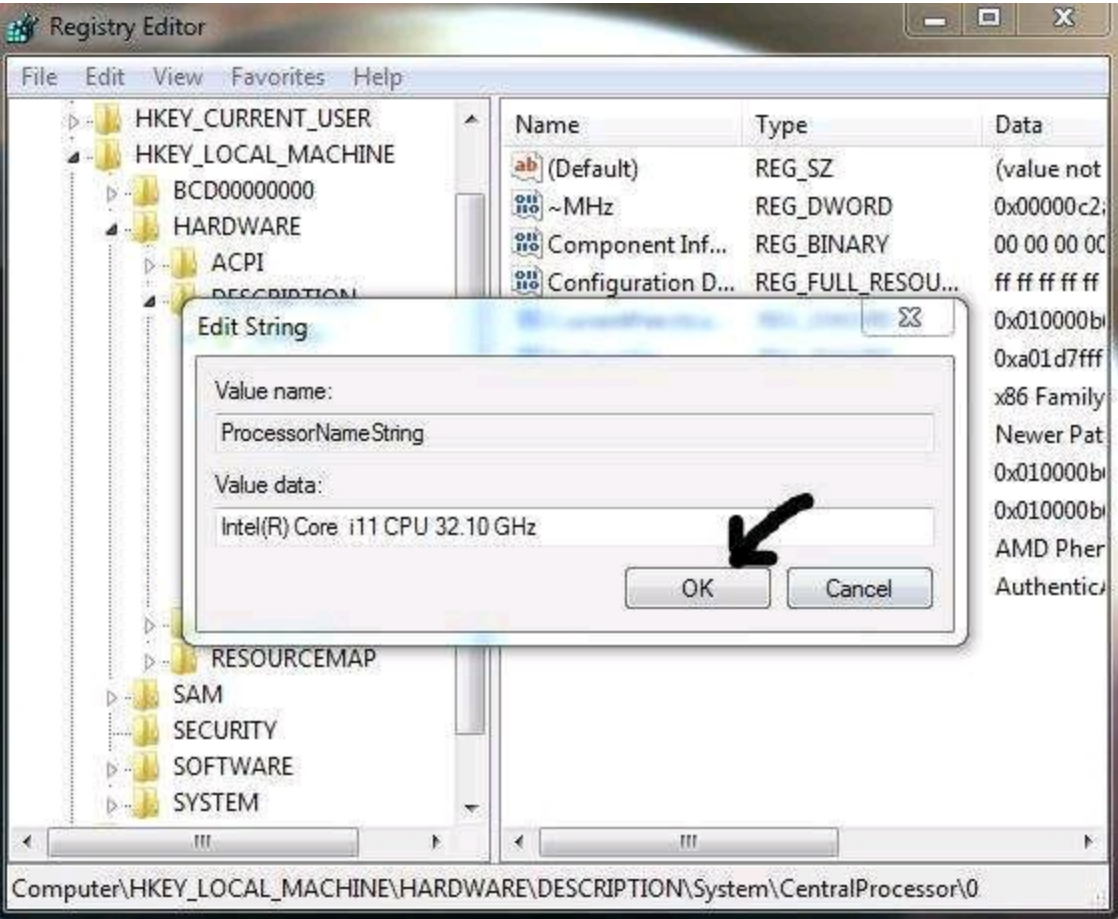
Registry Editor

File Edit View Favorites Help

HKEY_CURRENT_USER
HKEY_LOCAL_MACHINE
BCD00000000
HARDWARE
ACPI
DESCRIPTION
RESOURCEMAP
SAM
SECURITY
SOFTWARE
SYSTEM

| Name | Type | Data |
|---|---|---|
| (Default) | REG_SZ | (value not |
| ~MHz | REG_DWORD | 0x00000c2 |
| Component Inf... | REG_BINARY | 00 00 00 0 |
| Configuration D... | REG_FULL_RESOU... | ff ff ff ff ff |
| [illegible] | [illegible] | 0x010000b |
| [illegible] | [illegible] | 0xa01d7fff |
| | | x86 Family |
| | | Newer Pat |
| | | 0x010000b |
| | | 0x010000b |
| | | AMD Pher |
| | | Authentic |

Edit String

Value name:
ProcessorNameString

Value data:
Intel(R) Core i11 CPU 32.10 GHz

OK Cancel

Computer\HKEY_LOCAL_MACHINE\HARDWARE\DESCRIPTION\System\CentralProcessor\0